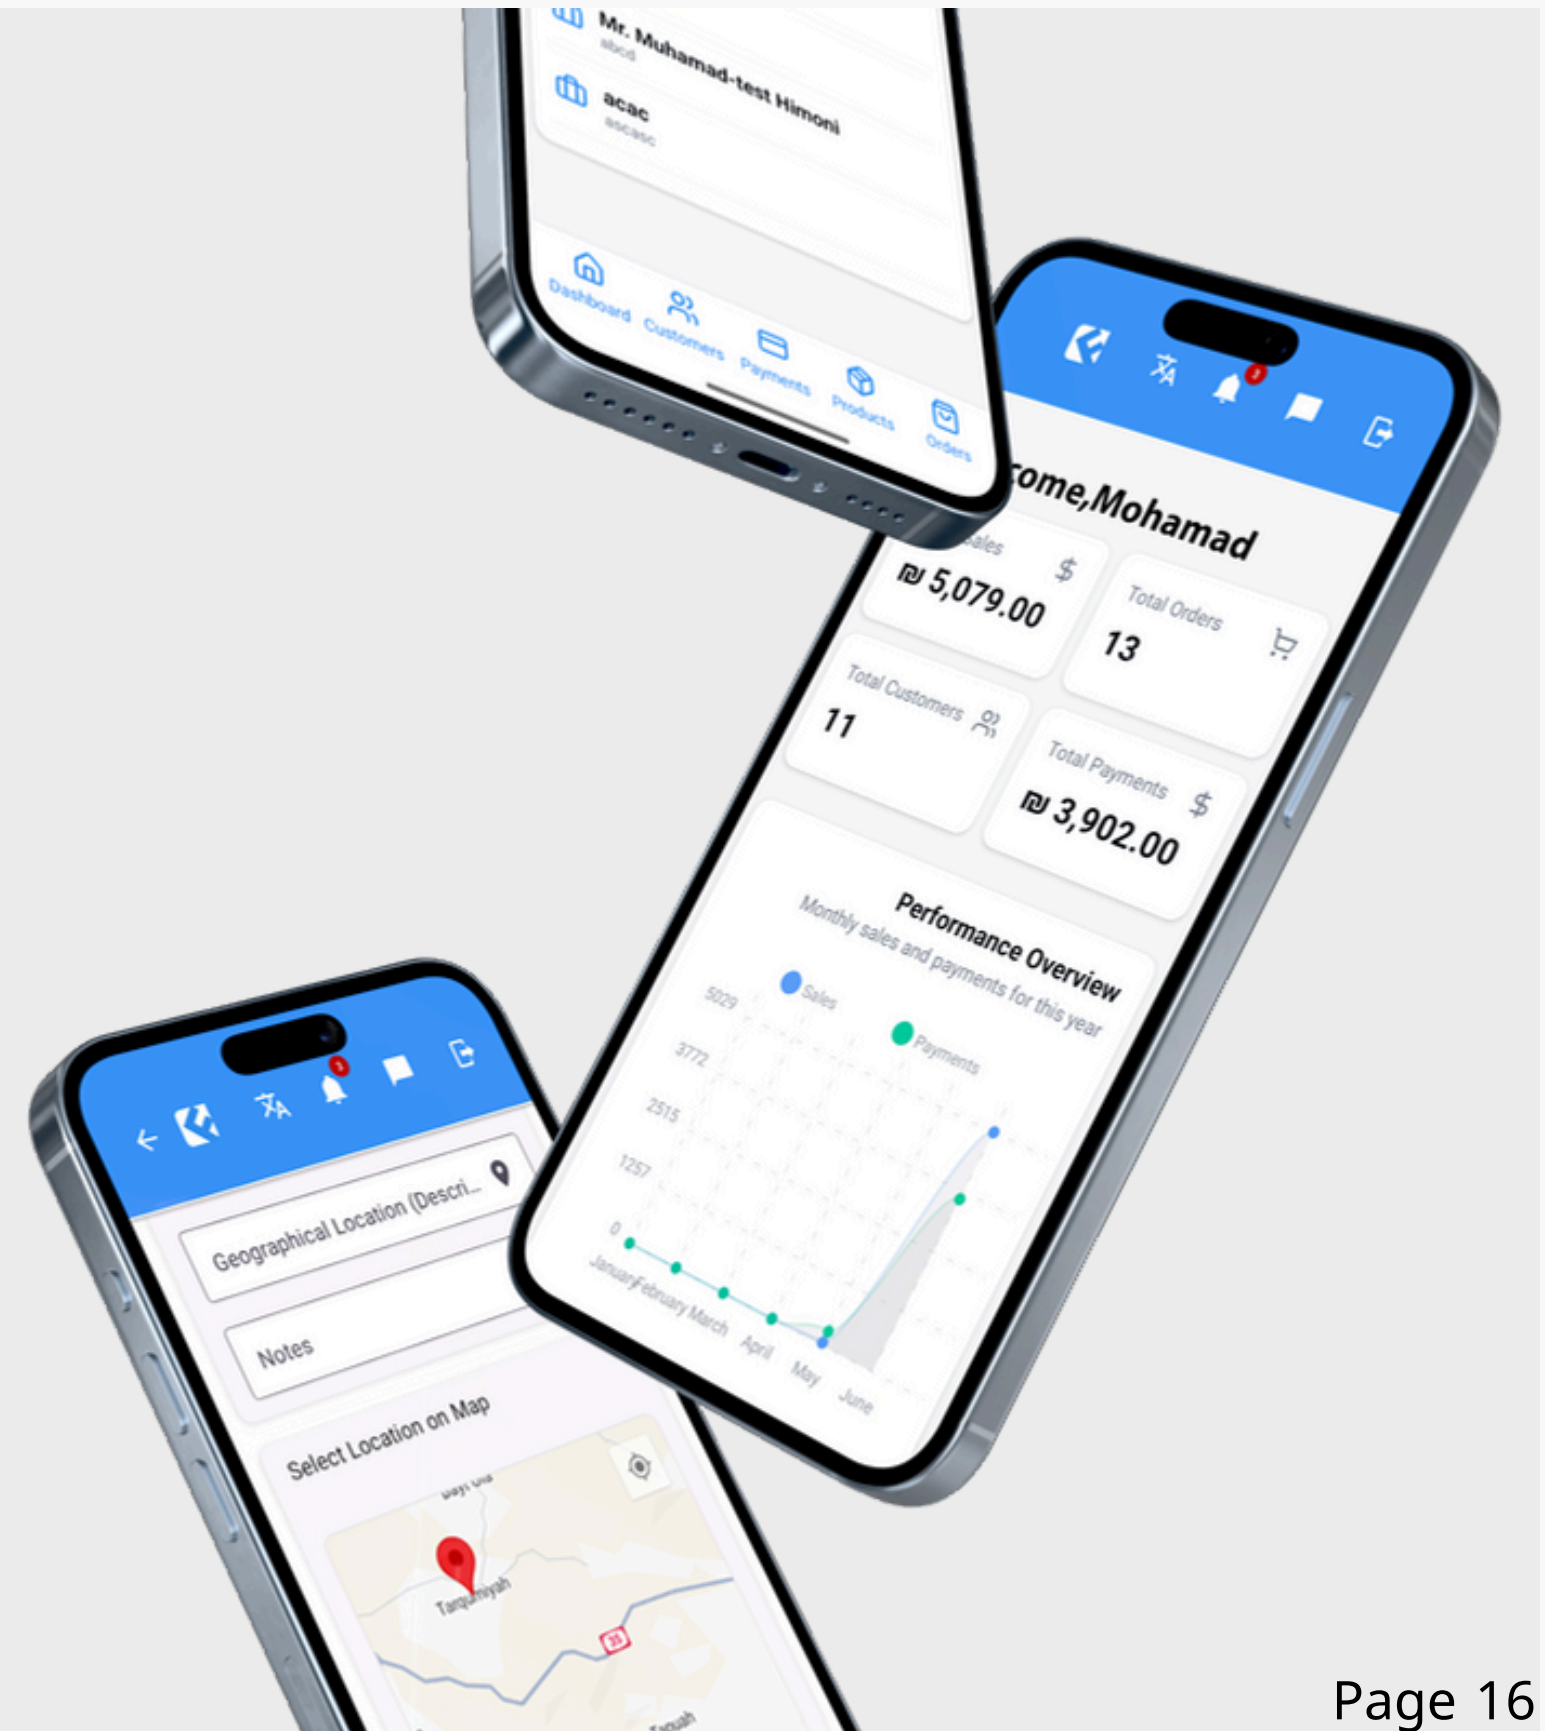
Mr. Muhamad-test Himoni
abcd
acac
ascasc
Dashboard
Customers
Payments
Products
Orders

ome,Mohamad
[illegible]ales
₪ 5,079.00
Total Orders
13
Total Customers
11
Total Payments
₪ 3,902.00
Performance Overview
Monthly sales and payments for this year
Sales
Payments
5029
3772
2515
1257
0
January
February
March
April
May
June

Geographical Location (Descri...
Notes
Select Location on Map
Tarqumiyah
35

Page 16